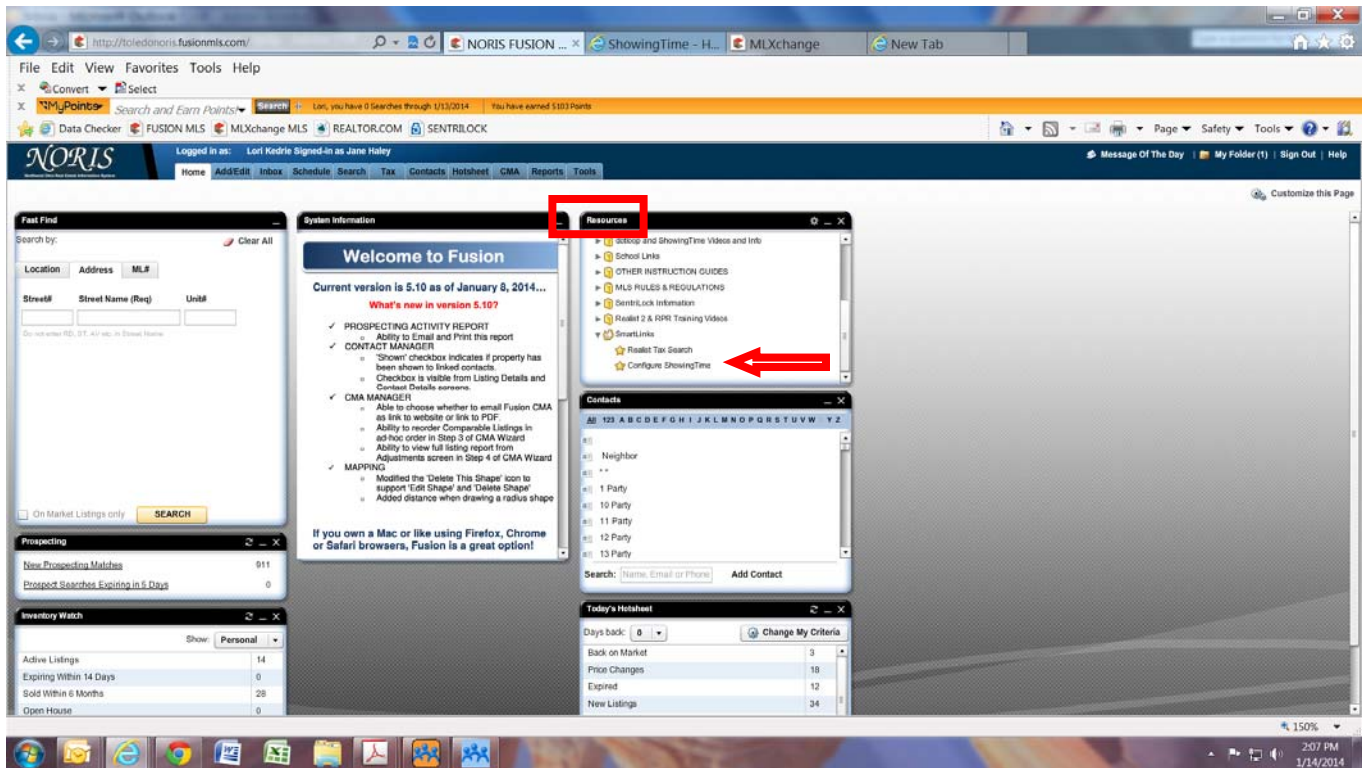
http://toledonoris.fusionmls.com/

NORIS FUSION ... × ShowingTime - H... MLXchange New Tab

File Edit View Favorites Tools Help

Convert Select

MyPoints Search and Earn Points Search Lori, you have 0 Searches through 1/13/2014 You have earned 5103 Points

Data Checker FUSION MLS MLXchange MLS REALTOR.COM SENTRILOCK

Page Safety Tools

NORIS

Logged in as: Lori Kedrie Signed-in as Jane Haley

Home Add/Edit Inbox Schedule Search Tax Contacts Hotsheet CMA Reports Tools

Message Of The Day | My Folder (1) | Sign Out | Help

Customize this Page

Fast Find

Search by: Clear All

Location Address ML#

Street# Street Name (Req) Unit#

Do not enter RD, ST, AV etc. in Street Name

On Market Listings only SEARCH

Prospecting

New Prospecting Matches 911

Prospect Searches Expiring in 5 Days 0

Inventory Watch

Show: Personal

| | |
|---|---|
| Active Listings | 14 |
| Expiring Within 14 Days | 0 |
| Sold Within 6 Months | 28 |
| Open House | 0 |

System Information

Welcome to Fusion

Current version is 5.10 as of January 8, 2014...

What's new in version 5.10?

✓ PROSPECTING ACTIVITY REPORT
○ Ability to Email and Print this report
✓ CONTACT MANAGER
○ 'Shown' checkbox indicates if property has been shown to linked contacts.
○ Checkbox is visible from Listing Details and Contact Details screens.
✓ CMA MANAGER
○ Able to choose whether to email Fusion CMA as link to website or link to PDF.
○ Ability to reorder Comparable Listings in ad-hoc order in Step 3 of CMA Wizard
○ Ability to view full listing report from Adjustments screen in Step 4 of CMA Wizard
✓ MAPPING
○ Modified the 'Delete This Shape' icon to support 'Edit Shape' and 'Delete Shape'
○ Added distance when drawing a radius shape

If you own a Mac or like using Firefox, Chrome or Safari browsers, Fusion is a great option!

Resources

dotloop and ShowingTime Videos and Info
School Links
OTHER INSTRUCTION GUIDES
MLS RULES & REGULATIONS
SentriLock Information
Realist 2 & RPR Training Videos
SmartLinks
Realist Tax Search
Configure ShowingTime

Contacts

All 123 A B C D E F G H I J K L M N O P Q R S T U V W X Y Z

Neighbor
1 Party
10 Party
11 Party
12 Party
13 Party

Search: Name, Email or Phone Add Contact

Today's Hotsheet

Days back: 0 Change My Criteria

| | |
|---|---|
| Back on Market | 3 |
| Price Changes | 18 |
| Expired | 12 |
| New Listings | 34 |

150%

2:07 PM
1/14/2014